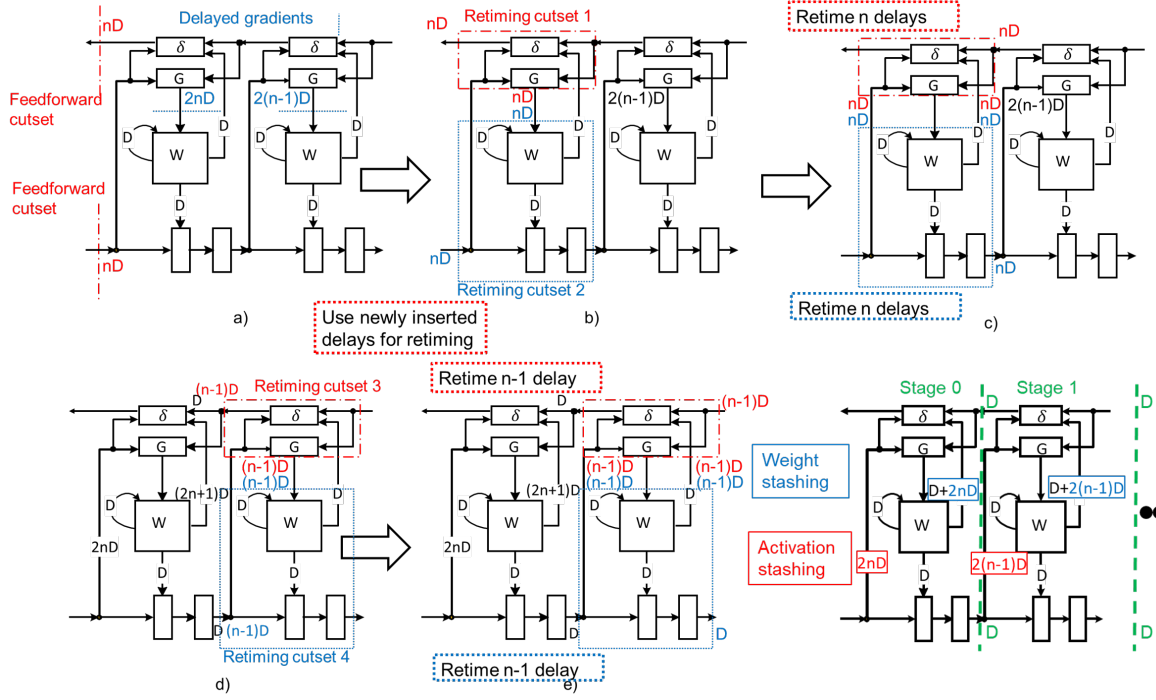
nD
Delayed gradients
$\delta$
G
$\delta$
G
2nD
2(n-1)D
Feedforward cutset
D
D
W
D
D
W
Feedforward cutset
D
D
nD
a)

nD
Retiming cutset 1
$\delta$
G
$\delta$
G
nD
nD
2(n-1)D
D
D
W
D
D
W
D
D
nD
Retiming cutset 2
b)

Use newly inserted delays for retiming

Retime n delays
nD
$\delta$
G
$\delta$
G
nD
nD
nD
nD
2(n-1)D
D
D
W
D
D
W
D
D
nD
Retime n delays
c)

(n-1)D
Retiming cutset 3
$\delta$
G
$\delta$
G
(n-1)D
(n-1)D
(2n+1)D
D
W
D
W
2nD
D
D
D
(n-1)D
Retiming cutset 4
d)

Retime n-1 delay
(n-1)D
$\delta$
G
$\delta$
G
(n-1)D
(n-1)D
(n-1)D
(n-1)D
(2n+1)D
D
W
D
W
2nD
D
D
D
Retime n-1 delay
e)

Stage 0
D
Stage 1
D
$\delta$
G
$\delta$
G
Weight stashing
D+2nD
D+2(n-1)D
D
W
D
W
Activation stashing
2nD
2(n-1)D
D
D
D
D